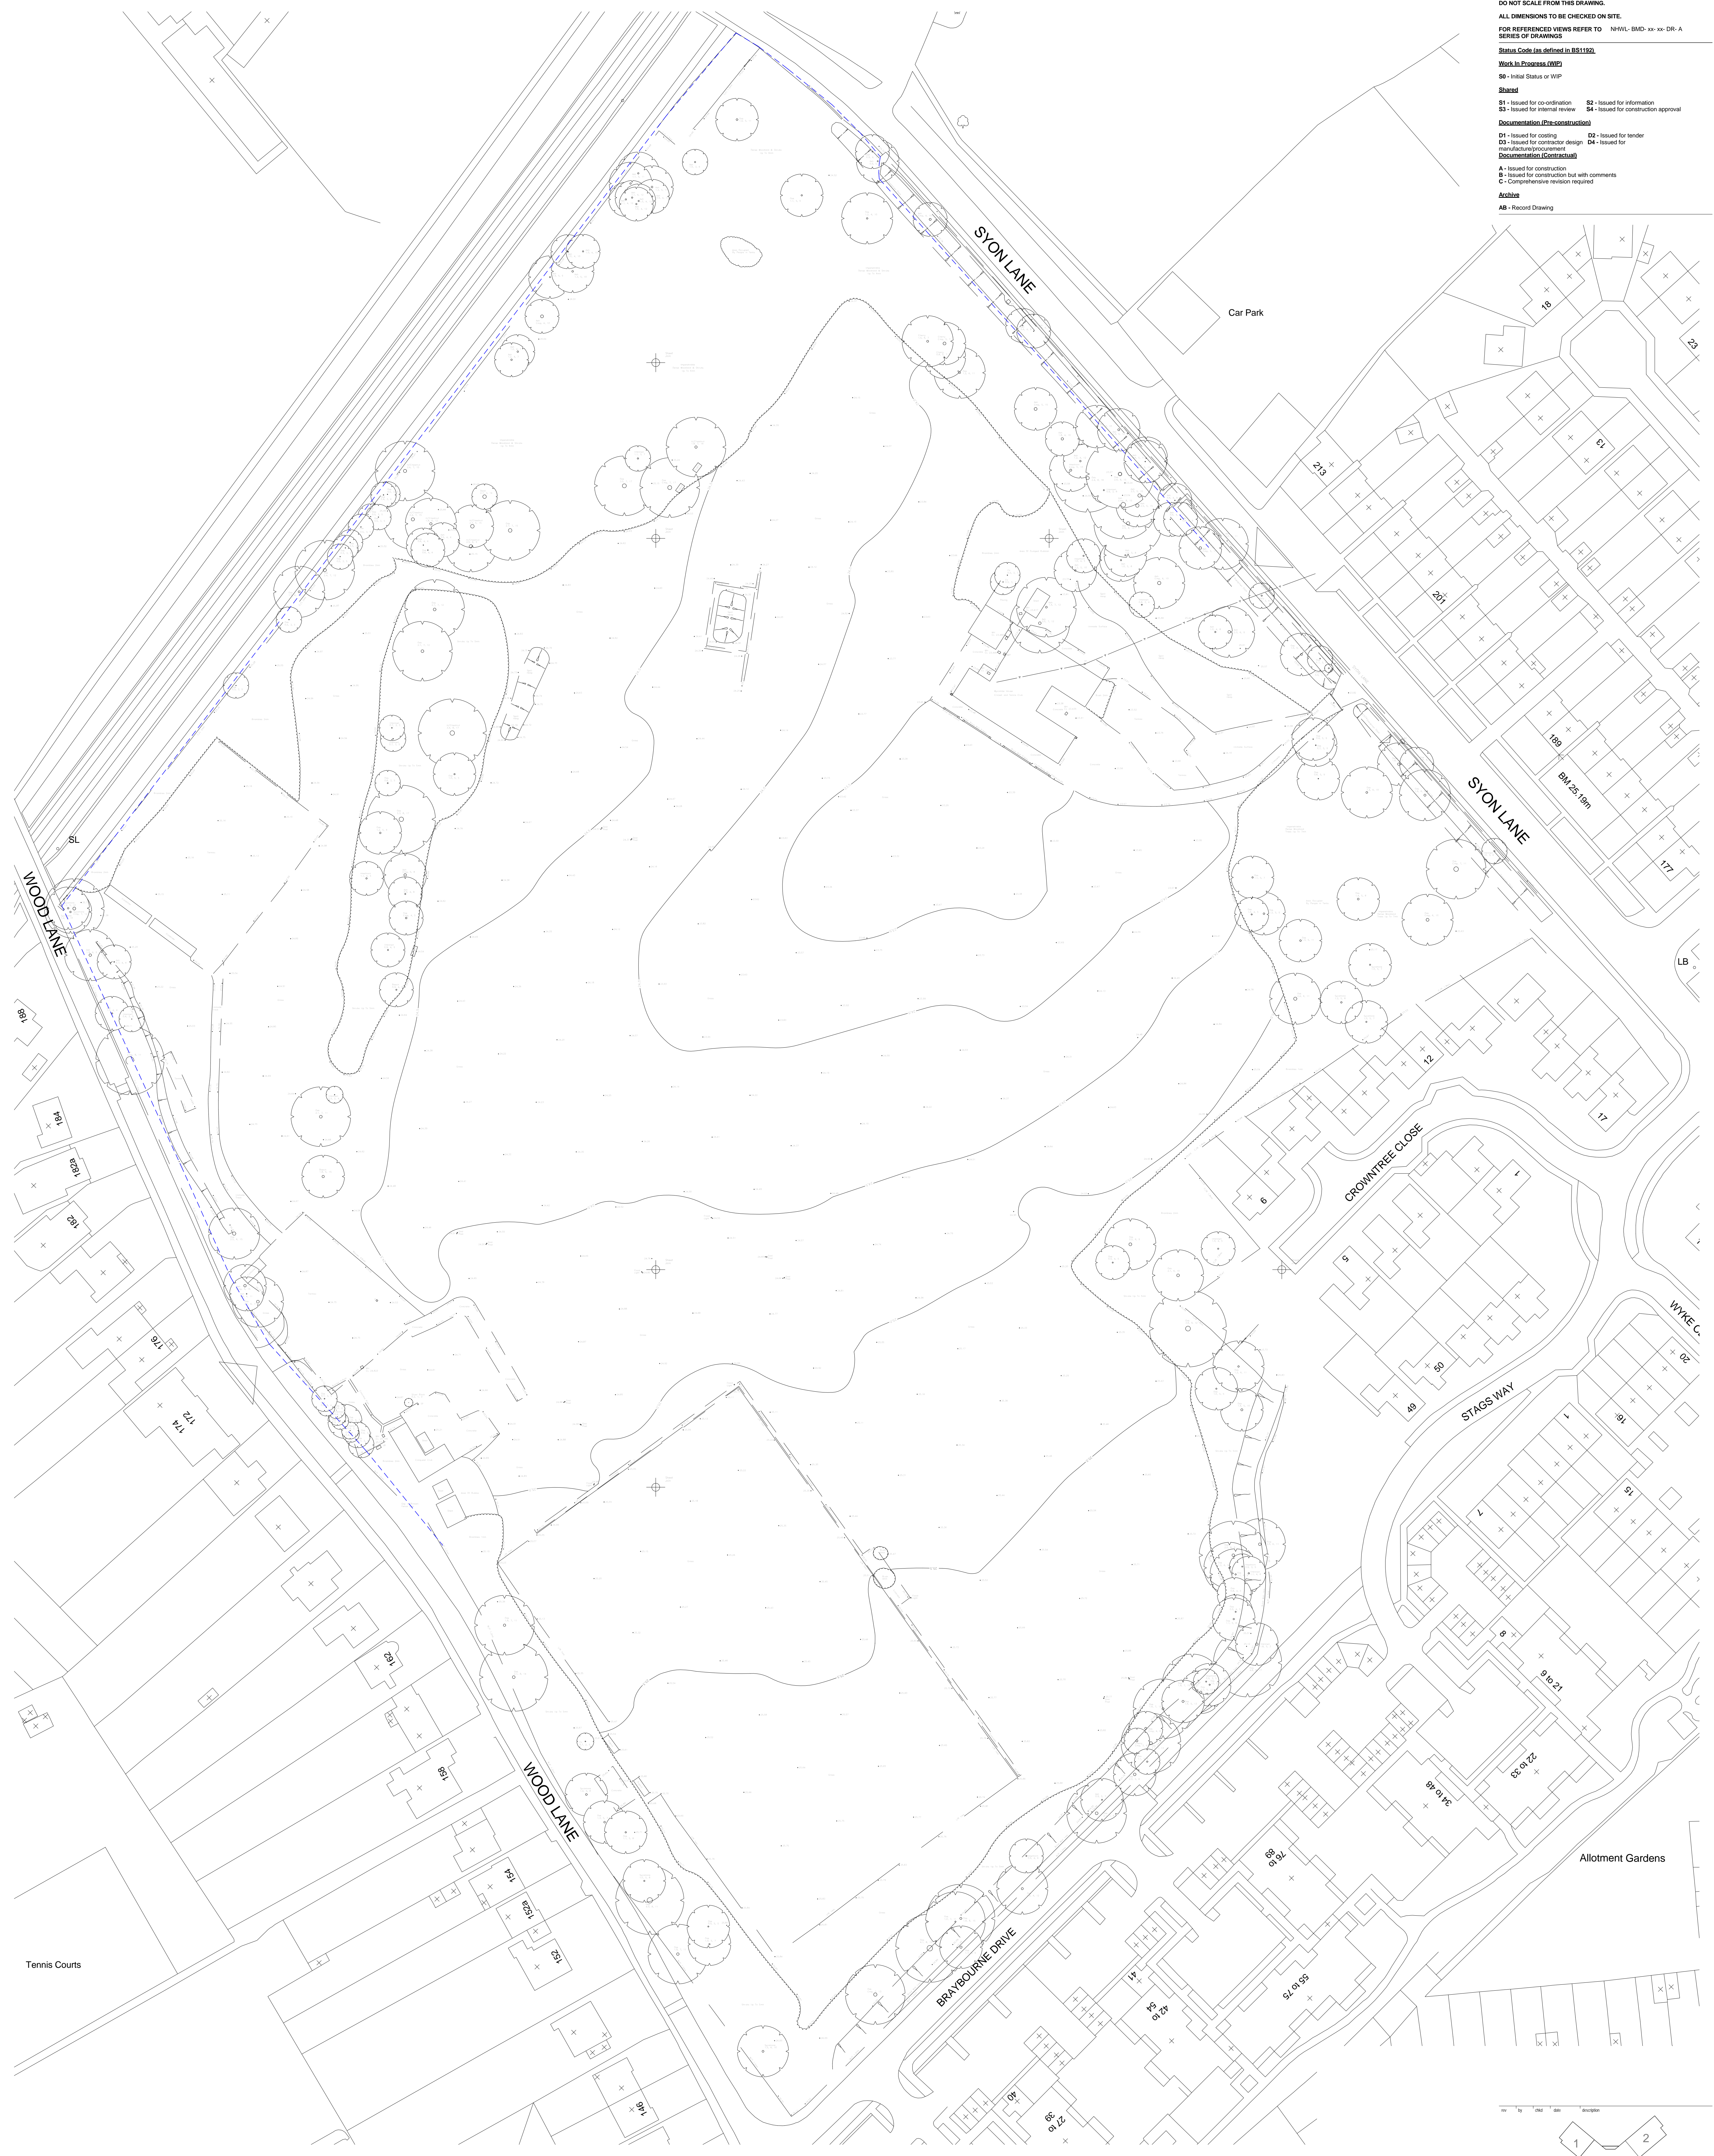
DO NOT SCALE FROM THIS DRAWING.

ALL DIMENSIONS TO BE CHECKED ON SITE.

FOR REFERENCED VIEWS REFER TO SERIES OF DRAWINGS NHWL- BMD- xx- xx- DR- A

Status Code (as defined in BS1192)

Work In Progress (WIP)

S0 - Initial Status or WIP

Shared

S1 - Issued for co-ordination
S2 - Issued for information
S3 - Issued for internal review
S4 - Issued for construction approval

Documentation (Pre-construction)

D1 - Issued for costing
D2 - Issued for tender
D3 - Issued for contractor design manufacture/procurement
D4 - Issued for

Documentation (Contractual)

A - Issued for construction
B - Issued for construction but with comments
C - Comprehensive revision required

Archive

AB - Record Drawing

SYON LANE

Car Park

18

23

13

213

201

189

BM 25.19m

SYON LANE

177

LB

SL

WOOD LANE

188

184

182a

182

176

174

172

12

17

9

CROWNTREE CLOSE

1

5

50

49

STAGS WAY

WYKE C

20

16

1

7

15

8

6 to 21

22 to 33

34 to 48

162

158

WOOD LANE

154

152a

152

146

76 to 89

Allotment Gardens

55 to 75

42 to 54

41

BRAYBOURNE DRIVE

40

27 to 39

Tennis Courts

rev by chkd date description

1

2